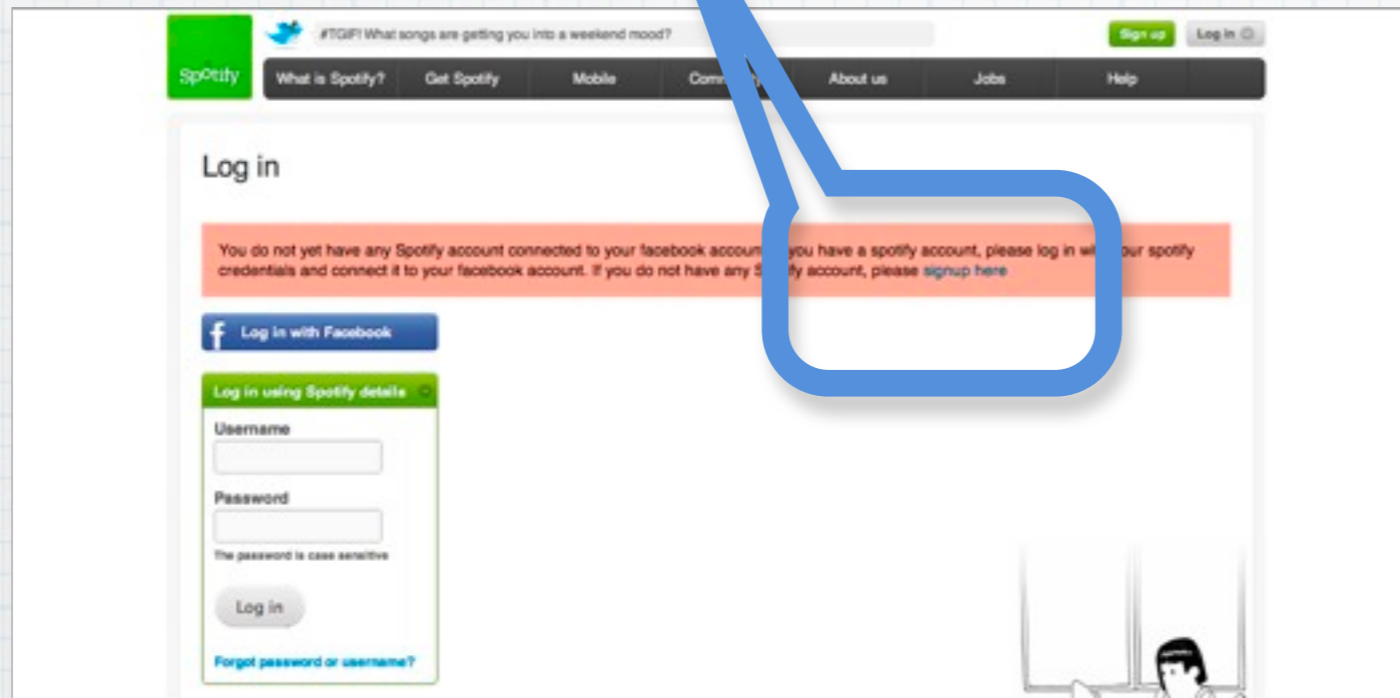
Spotify

#TGIF! What songs are getting you into a weekend mood?

Sign up

Log in

What is Spotify?

Get Spotify

Mobile

Comm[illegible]

About us

Jobs

Help

Log in

You do not yet have any Spotify account connected to your facebook accou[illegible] you have a spotify account, please log in wi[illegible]our spotify credentials and connect it to your facebook account. If you do not have any S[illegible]fy account, please signup here

Log in with Facebook

Log in using Spotify details

Username

Password

The password is case sensitive

Log in

Forgot password or username?